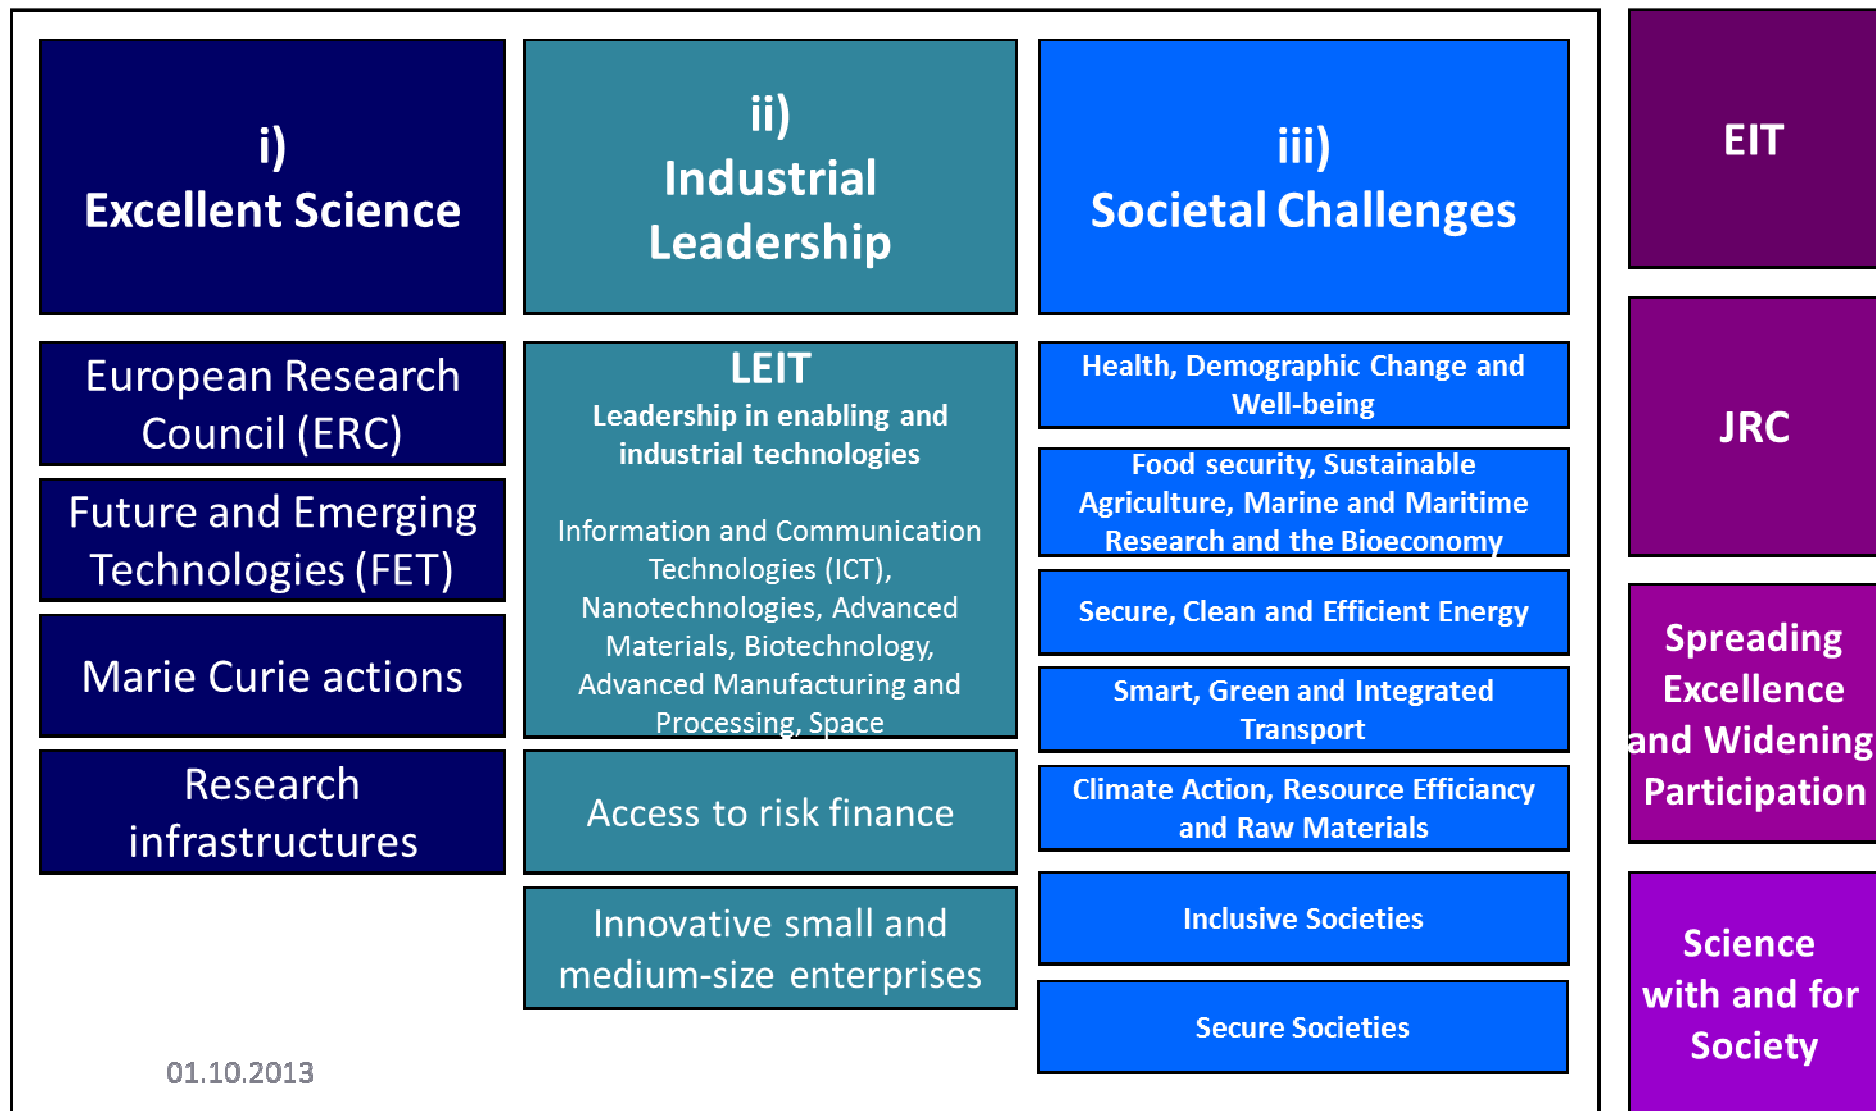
i)
Excellent Science

European Research Council (ERC)

Future and Emerging Technologies (FET)

Marie Curie actions

Research infrastructures

ii)
Industrial Leadership

LEIT
Leadership in enabling and industrial technologies

Information and Communication Technologies (ICT), Nanotechnologies, Advanced Materials, Biotechnology, Advanced Manufacturing and Processing, Space

Access to risk finance

Innovative small and medium-size enterprises

iii)
Societal Challenges

Health, Demographic Change and Well-being

Food security, Sustainable Agriculture, Marine and Maritime Research and the Bioeconomy

Secure, Clean and Efficient Energy

Smart, Green and Integrated Transport

Climate Action, Resource Efficiancy and Raw Materials

Inclusive Societies

Secure Societies

EIT

JRC

Spreading Excellence and Widening Participation

Science with and for Society

01.10.2013